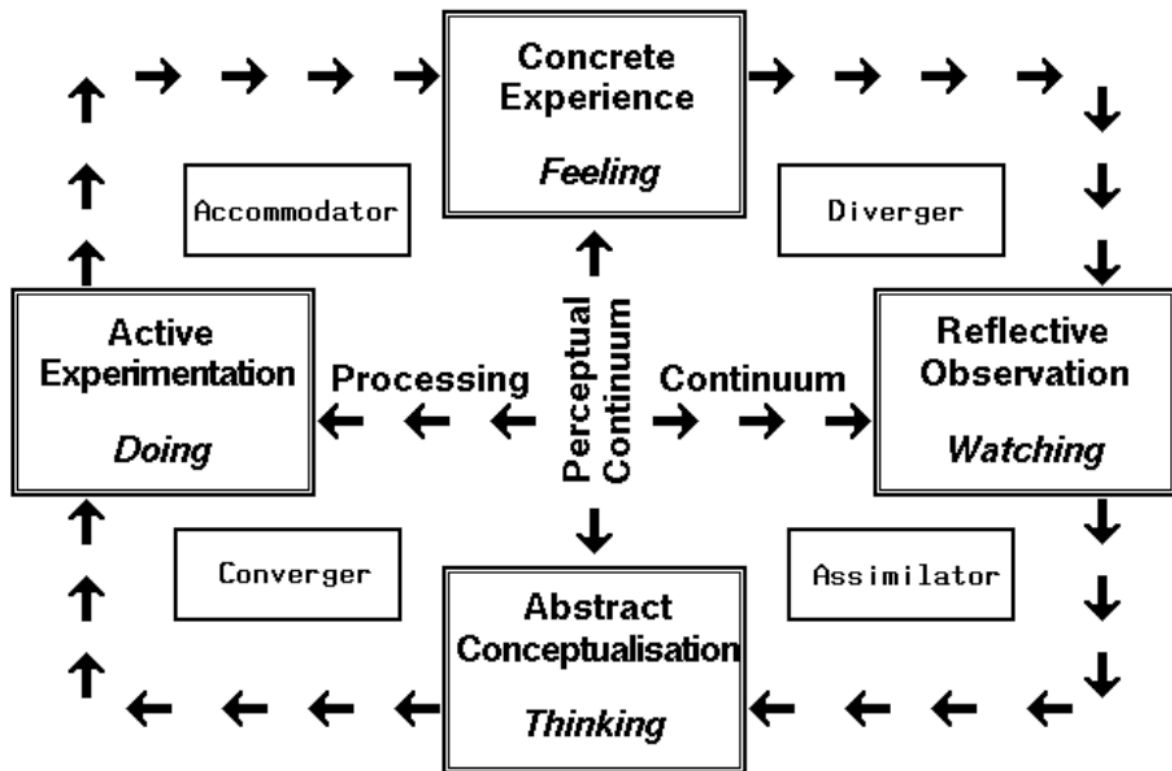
Concrete Experience

Feeling

Accommodator

Diverger

Active Experimentation

Doing

Processing

Perceptual Continuum

Continuum

Reflective Observation

Watching

Converger

Assimilator

Abstract Conceptualisation

Thinking